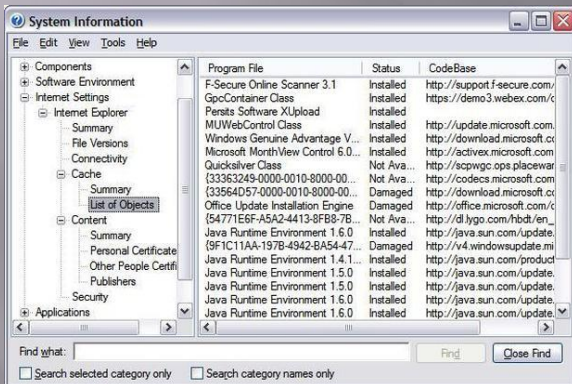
System Information

File Edit View Tools Help

Components
Software Environment
Internet Settings
Internet Explorer
Summary
File Versions
Connectivity
Cache
Summary
List of Objects
Content
Summary
Personal Certificate
Other People Certifi
Publishers
Security
Applications

| Program File | Status | CodeBase |
|---|---|---|
| F-Secure Online Scanner 3.1 | Installed | http://support.f-secure.com/ |
| GpcContainer Class | Installed | https://demo3.webex.com/ |
| Persits Software XUpload | Installed | |
| MUWebControl Class | Installed | http://update.microsoft.com |
| Windows Genuine Advantage V... | Installed | http://download.microsoft.c |
| Microsoft MonthView Control 6.0... | Installed | http://activex.microsoft.com |
| Quicksilver Class | Not Ava... | http://scpwgc.ops.placewar |
| {33363249-0000-0010-8000-00... | Not Ava... | http://codecs.microsoft.com |
| {33564D57-0000-0010-8000-00... | Damaged | http://download.microsoft.c |
| Office Update Installation Engine | Damaged | http://office.microsoft.com/ |
| {54771E6F-A5A2-4413-8FB8-7B... | Not Ava... | http://dl.lygo.com/hbdt/en_ |
| Java Runtime Environment 1.6.0 | Installed | http://java.sun.com/update. |
| {9F1C11AA-197B-4942-BA54-47... | Damaged | http://v4.windowsupdate.mi |
| Java Runtime Environment 1.4.1... | Installed | http://java.sun.com/product |
| Java Runtime Environment 1.5.0 | Installed | http://java.sun.com/update. |
| Java Runtime Environment 1.5.0 | Installed | http://java.sun.com/update. |
| Java Runtime Environment 1.6.0 | Installed | http://java.sun.com/update. |
| Java Runtime Environment 1.6.0 | Installed | http://java.sun.com/update. |

Find what: Find Close Find

Search selected category only Search category names only